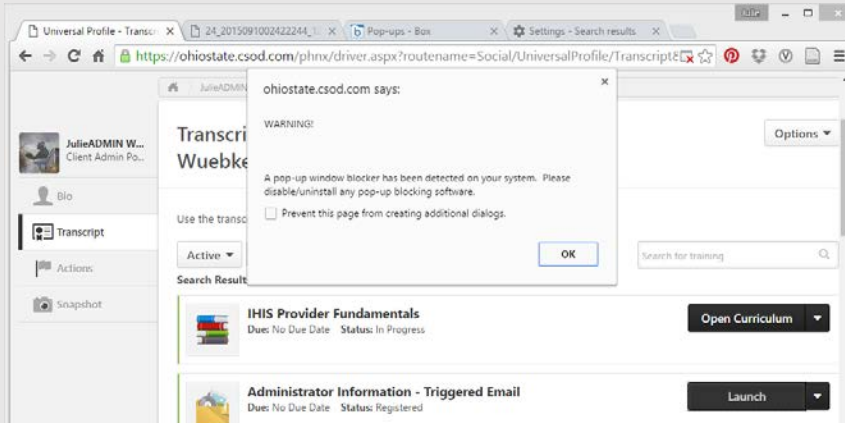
Universal Profile - Transcr ×
24_2015091002422244_1 ×
Pop-ups - Box ×
Settings - Search results ×
Julie
https://ohiostate.csod.com/phnx/driver.aspx?routename=Social/UniversalProfile/Transcript

JulieADMIN

JulieADMIN W...
Client Admin Po...

Bio
Transcript
Actions
Snapshot

Transcri
Wuebke

Options ▾

Use the transc

Active ▾

Search Result

Search for training

ohiostate.csod.com says:

WARNING!

A pop-up window blocker has been detected on your system. Please disable/uninstall any pop-up blocking software.

Prevent this page from creating additional dialogs.

OK

IHIS Provider Fundamentals
Due: No Due Date Status: In Progress

Open Curriculum

Administrator Information - Triggered Email
Due: No Due Date Status: Registered

Launch